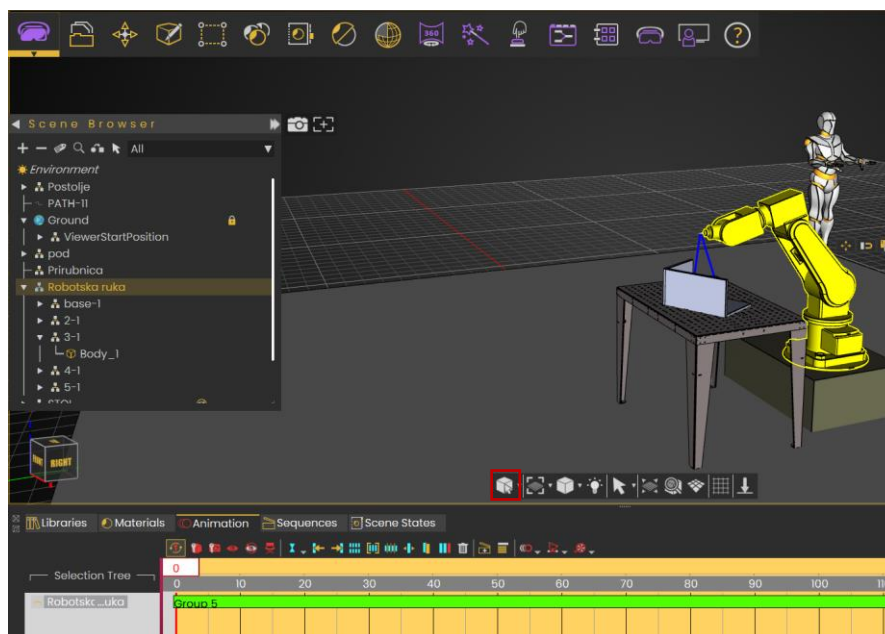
Scene Browser

All

Environment
Postolje
PATH-11
Ground
ViewerStartPosition
pod
Prirubnica
Robotska ruka
base-1
2-1
3-1
Body_1
4-1
5-1

RIGHT

Libraries
Materials
Animation
Sequences
Scene States

Selection Tree

0
0
10
20
30
40
50
60
70
80
90
100

Robotsk...uka
Group 5